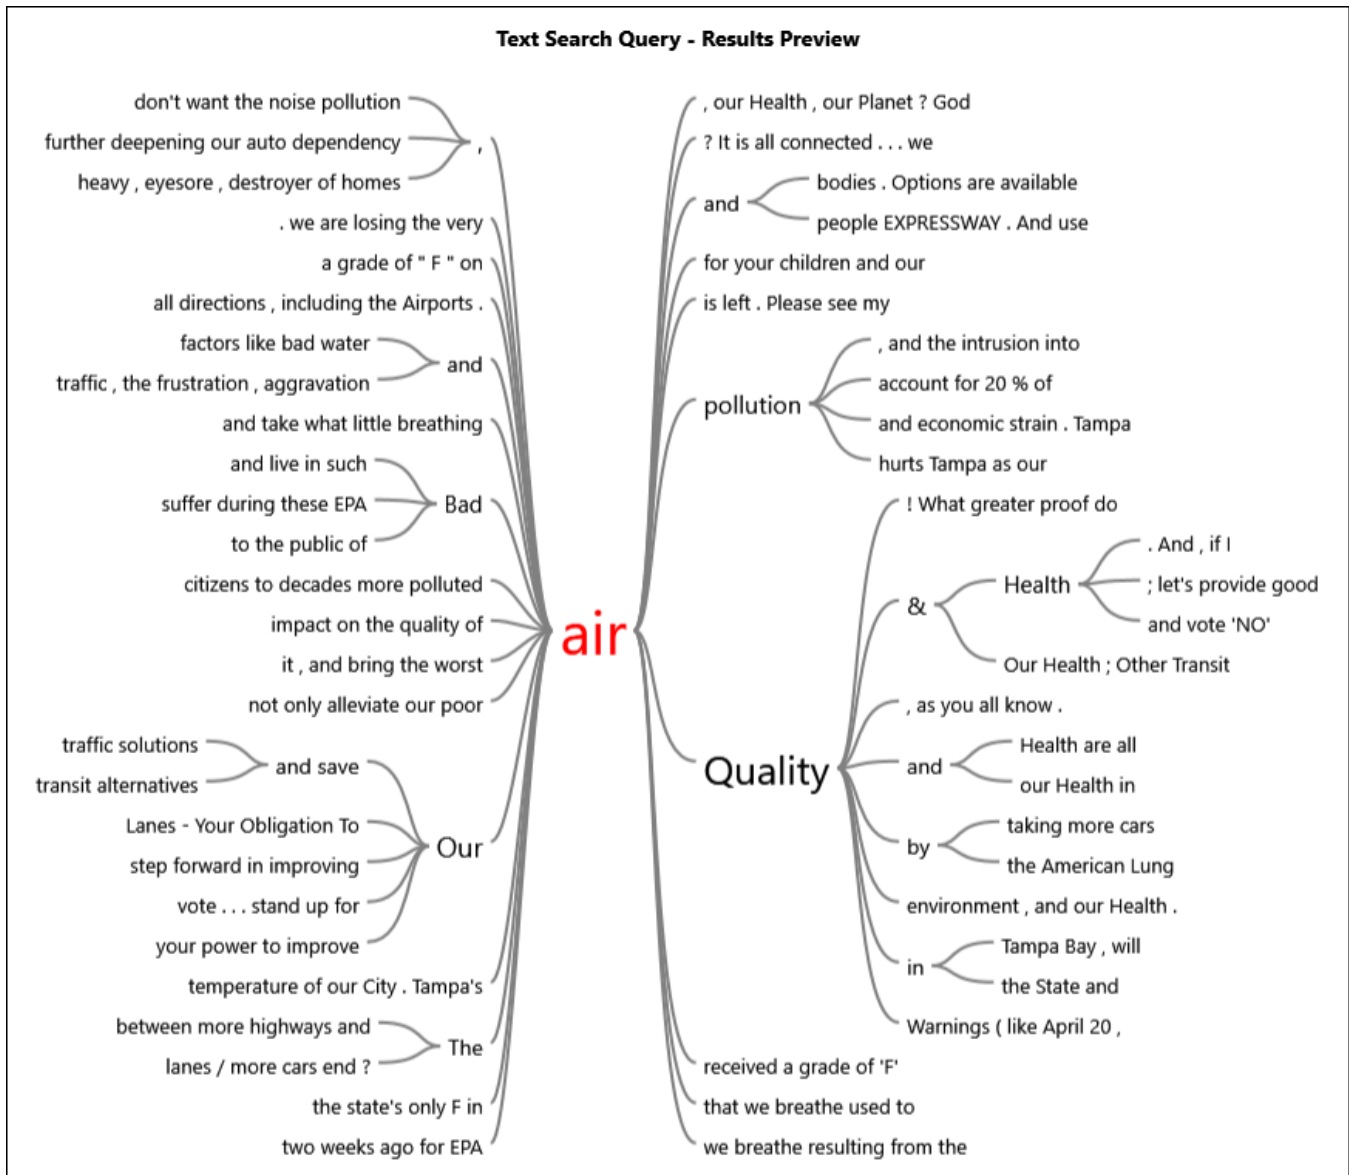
Text Search Query - Results Preview

don't want the noise pollution
further deepening our auto dependency
heavy , eyesore , destroyer of homes
,
. we are losing the very
a grade of " F " on
all directions , including the Airports .
factors like bad water
traffic , the frustration , aggravation
and
and take what little breathing
and live in such
suffer during these EPA
to the public of
Bad
citizens to decades more polluted
impact on the quality of
it , and bring the worst
not only alleviate our poor
traffic solutions
transit alternatives
and save
Lanes - Your Obligation To
step forward in improving
vote . . . stand up for
your power to improve
Our
temperature of our City . Tampa's
between more highways and
lanes / more cars end ?
The
the state's only F in
two weeks ago for EPA

air

, our Health , our Planet ? God
? It is all connected . . . we
and
bodies . Options are available
people EXPRESSWAY . And use
for your children and our
is left . Please see my
pollution
, and the intrusion into
account for 20 % of
and economic strain . Tampa
hurts Tampa as our
Quality
! What greater proof do
&
Health
. And , if I
; let's provide good
and vote 'NO'
Our Health ; Other Transit
, as you all know .
and
Health are all
our Health in
by
taking more cars
the American Lung
environment , and our Health .
in
Tampa Bay , will
the State and
Warnings ( like April 20 ,
received a grade of 'F'
that we breathe used to
we breathe resulting from the